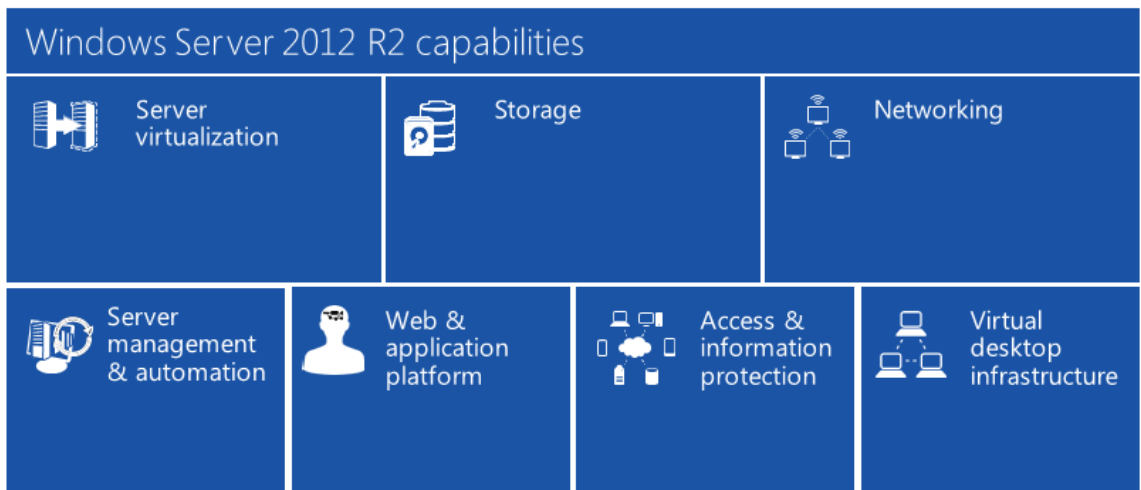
Windows Server 2012 R2 capabilities

Server virtualization

Storage

Networking

Server management & automation

Web & application platform

Access & information protection

Virtual desktop infrastructure